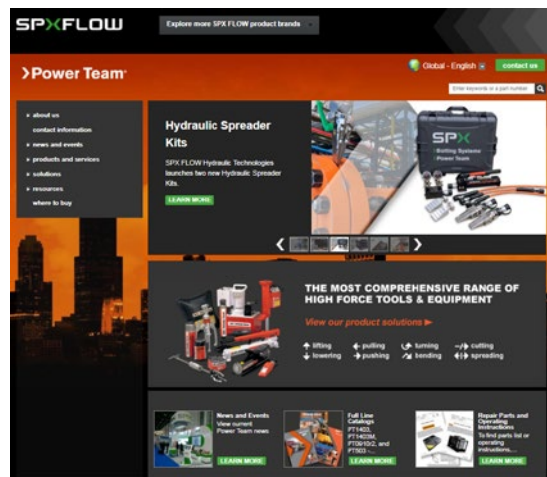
SPXFLOW

Explore more SPX FLOW product brands

›Power Team

Global - English

contact us

Enter keywords or a part number

› about us
contact information
› news and events
› products and services
› solutions
› resources
where to buy

Hydraulic Spreader Kits

SPX FLOW Hydraulic Technologies launches two new Hydraulic Spreader Kits.

LEARN MORE

SPX
Bolting Systems
Power Team

THE MOST COMPREHENSIVE RANGE OF HIGH FORCE TOOLS & EQUIPMENT

View our product solutions ►

lifting
lowering
pulling
pushing
turning
bending
cutting
spreading

News and Events
View current Power Team news

LEARN MORE

Full Line Catalogs
FT1403, FT1403M, FT09/10r2, and FT503 -...

LEARN MORE

Repair Parts and Operating Instructions
To find parts list or operating instructions...

LEARN MORE